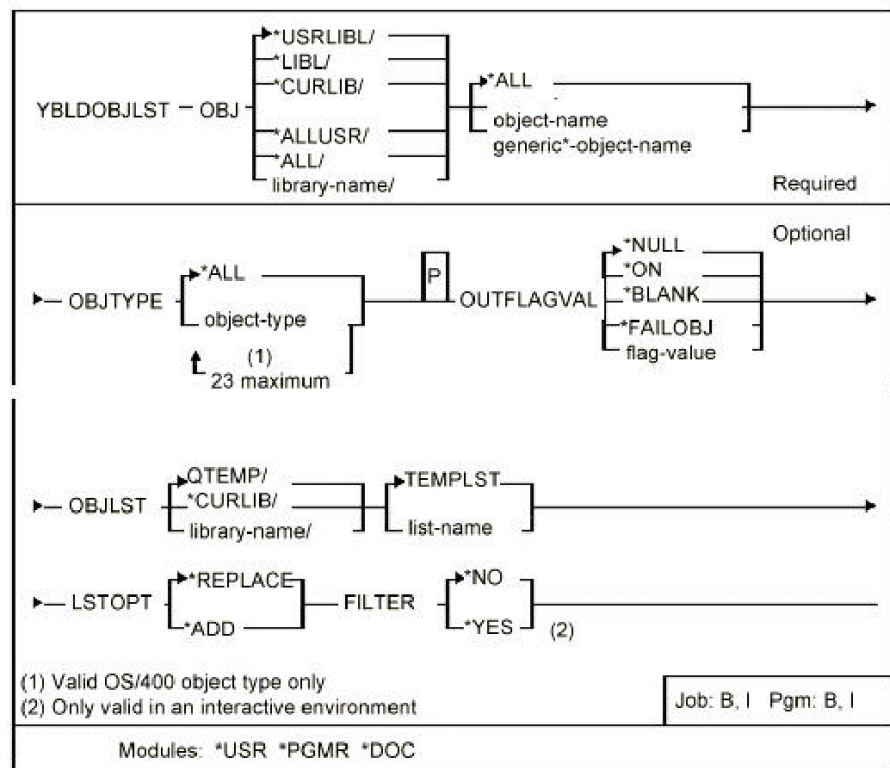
YBLDOBJLST — OBJ

*USRLIBL/
*LIBL/
*CURLIB/
*ALLUSR/
*ALL/
library-name/

*ALL
object-name
generic*-object-name

Required

Optional

OBJTYPE

*ALL
object-type
(1)
23 maximum

P

OUTFLAGVAL

*NULL
*ON
*BLANK
*FAILOBJ
flag-value

OBJLST

QTEMP/
*CURLIB/
library-name/

TEMPLST
list-name

LSTOPT

*REPLACE
*ADD

FILTER

*NO
*YES (2)

(1) Valid OS/400 object type only
(2) Only valid in an interactive environment

Job: B, I Pgm: B, I

Modules: *USR *PGMR *DOC